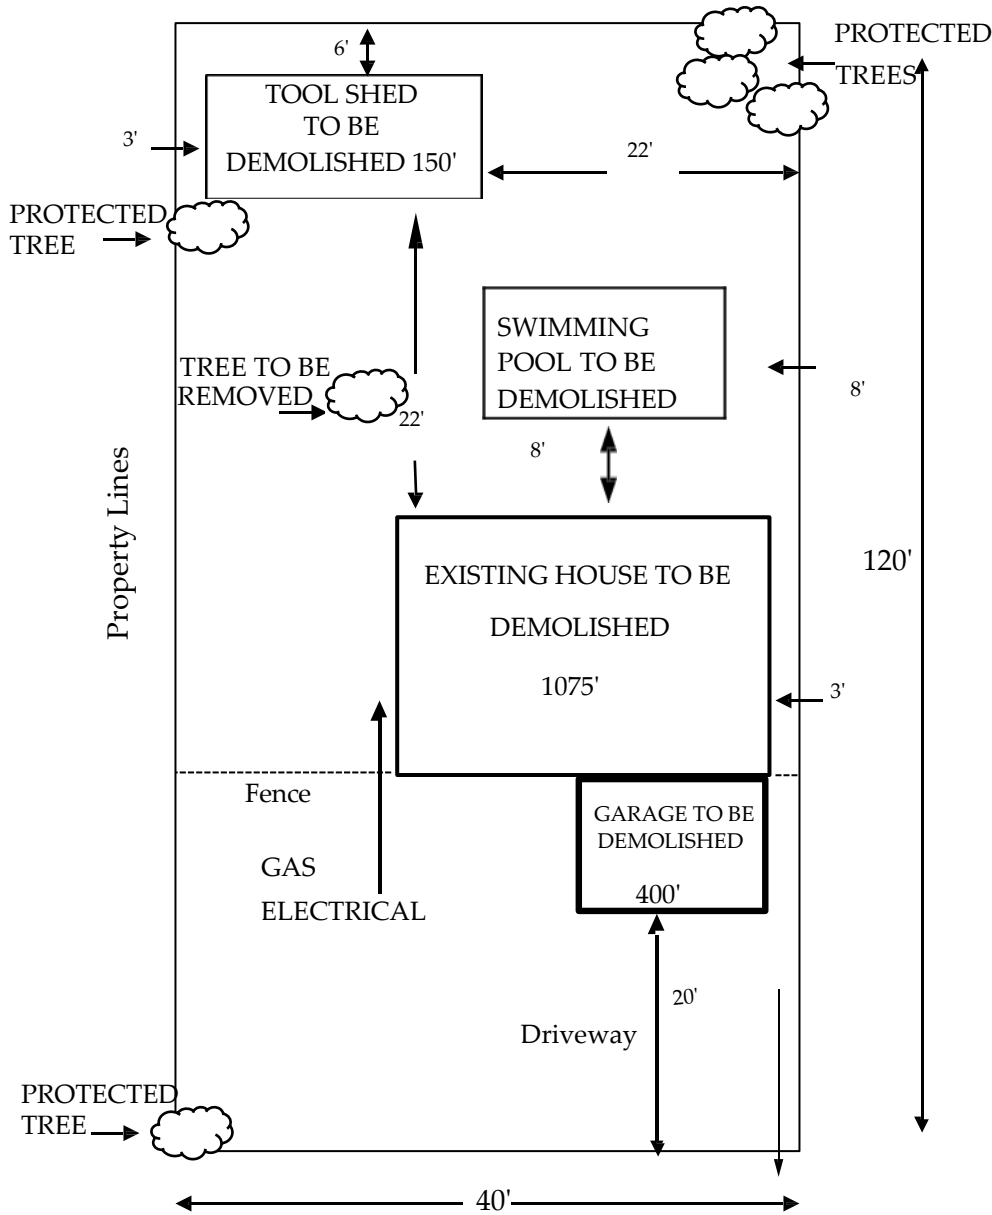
6'

PROTECTED TREES

TOOL SHED TO BE DEMOLISHED 150'

3'

22'

PROTECTED TREE

SWIMMING POOL TO BE DEMOLISHED

TREE TO BE REMOVED

22'

8'

8'

Property Lines

EXISTING HOUSE TO BE DEMOLISHED

1075'

120'

3'

Fence

GARAGE TO BE DEMOLISHED

400'

GAS

ELECTRICAL

20'

Driveway

PROTECTED TREE

40'